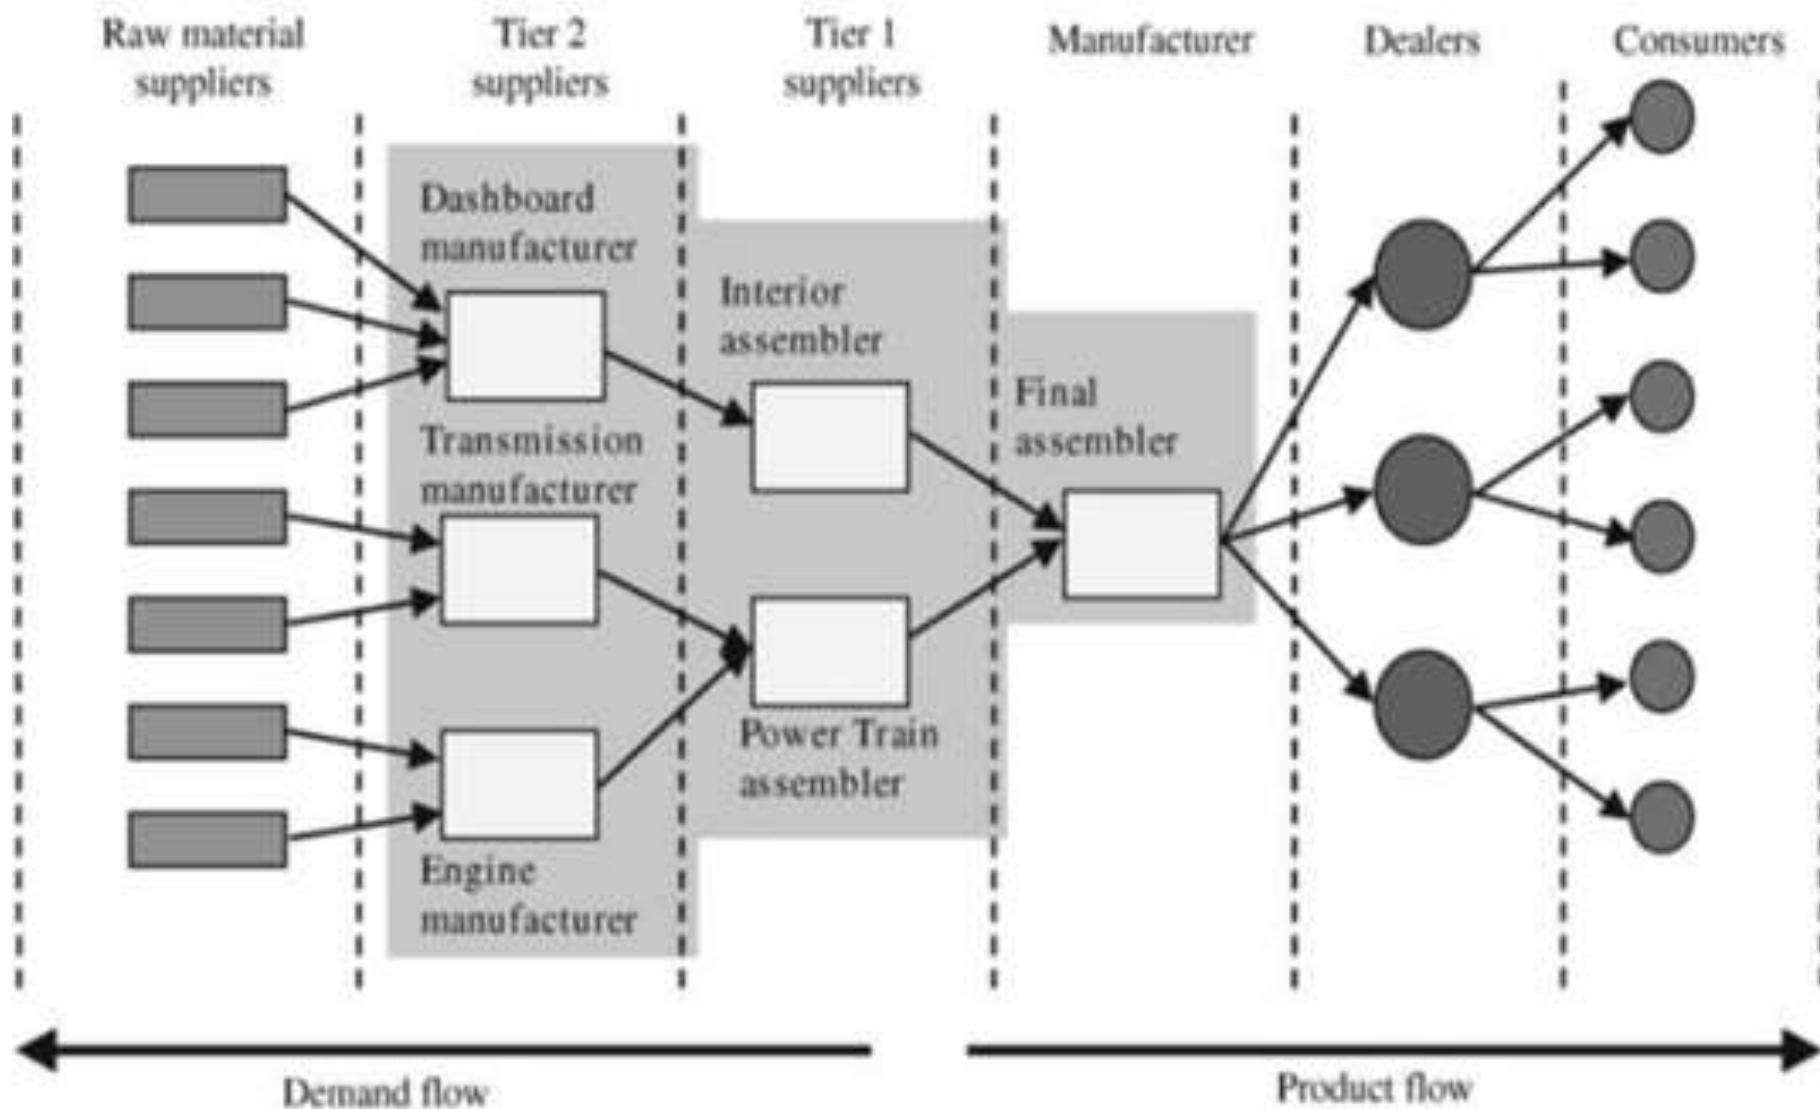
Raw material suppliers

Tier 2 suppliers

Tier 1 suppliers

Manufacturer

Dealers

Consumers

Dashboard manufacturer

Interior assembler

Transmission manufacturer

Final assembler

Power Train assembler

Engine manufacturer

Demand flow

Product flow